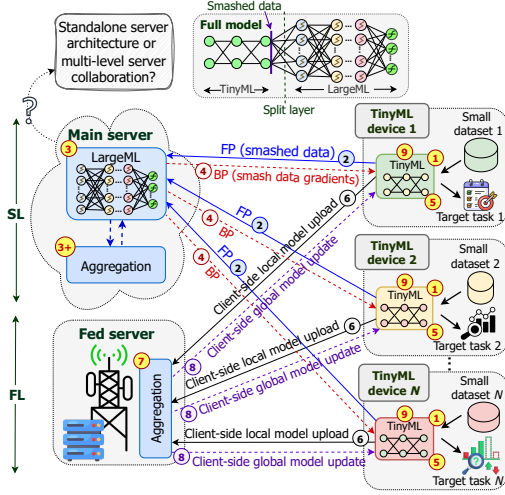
Standalone server architecture or multi-level server collaboration?

Smashed data
Full model
TinyML
LargeML
Split layer

Main server
3
LargeML
3+
Aggregation

SL

FL

Fed server
7
Aggregation

FP (smashed data) 2
4 BP (smash data gradients)
4 BP
FP 2
4 BP
FP 2

6 Client-side local model upload
8 Client-side global model update
6 Client-side local model upload
8 Client-side global model update
6 Client-side local model upload
8 Client-side global model update

TinyML device 1
9 TinyML 1
5
Small dataset 1
Target task 1

TinyML device 2
9 TinyML 1
5
Small dataset 2
Target task 2

TinyML device N
9 TinyML 1
5
Small dataset N
Target task N